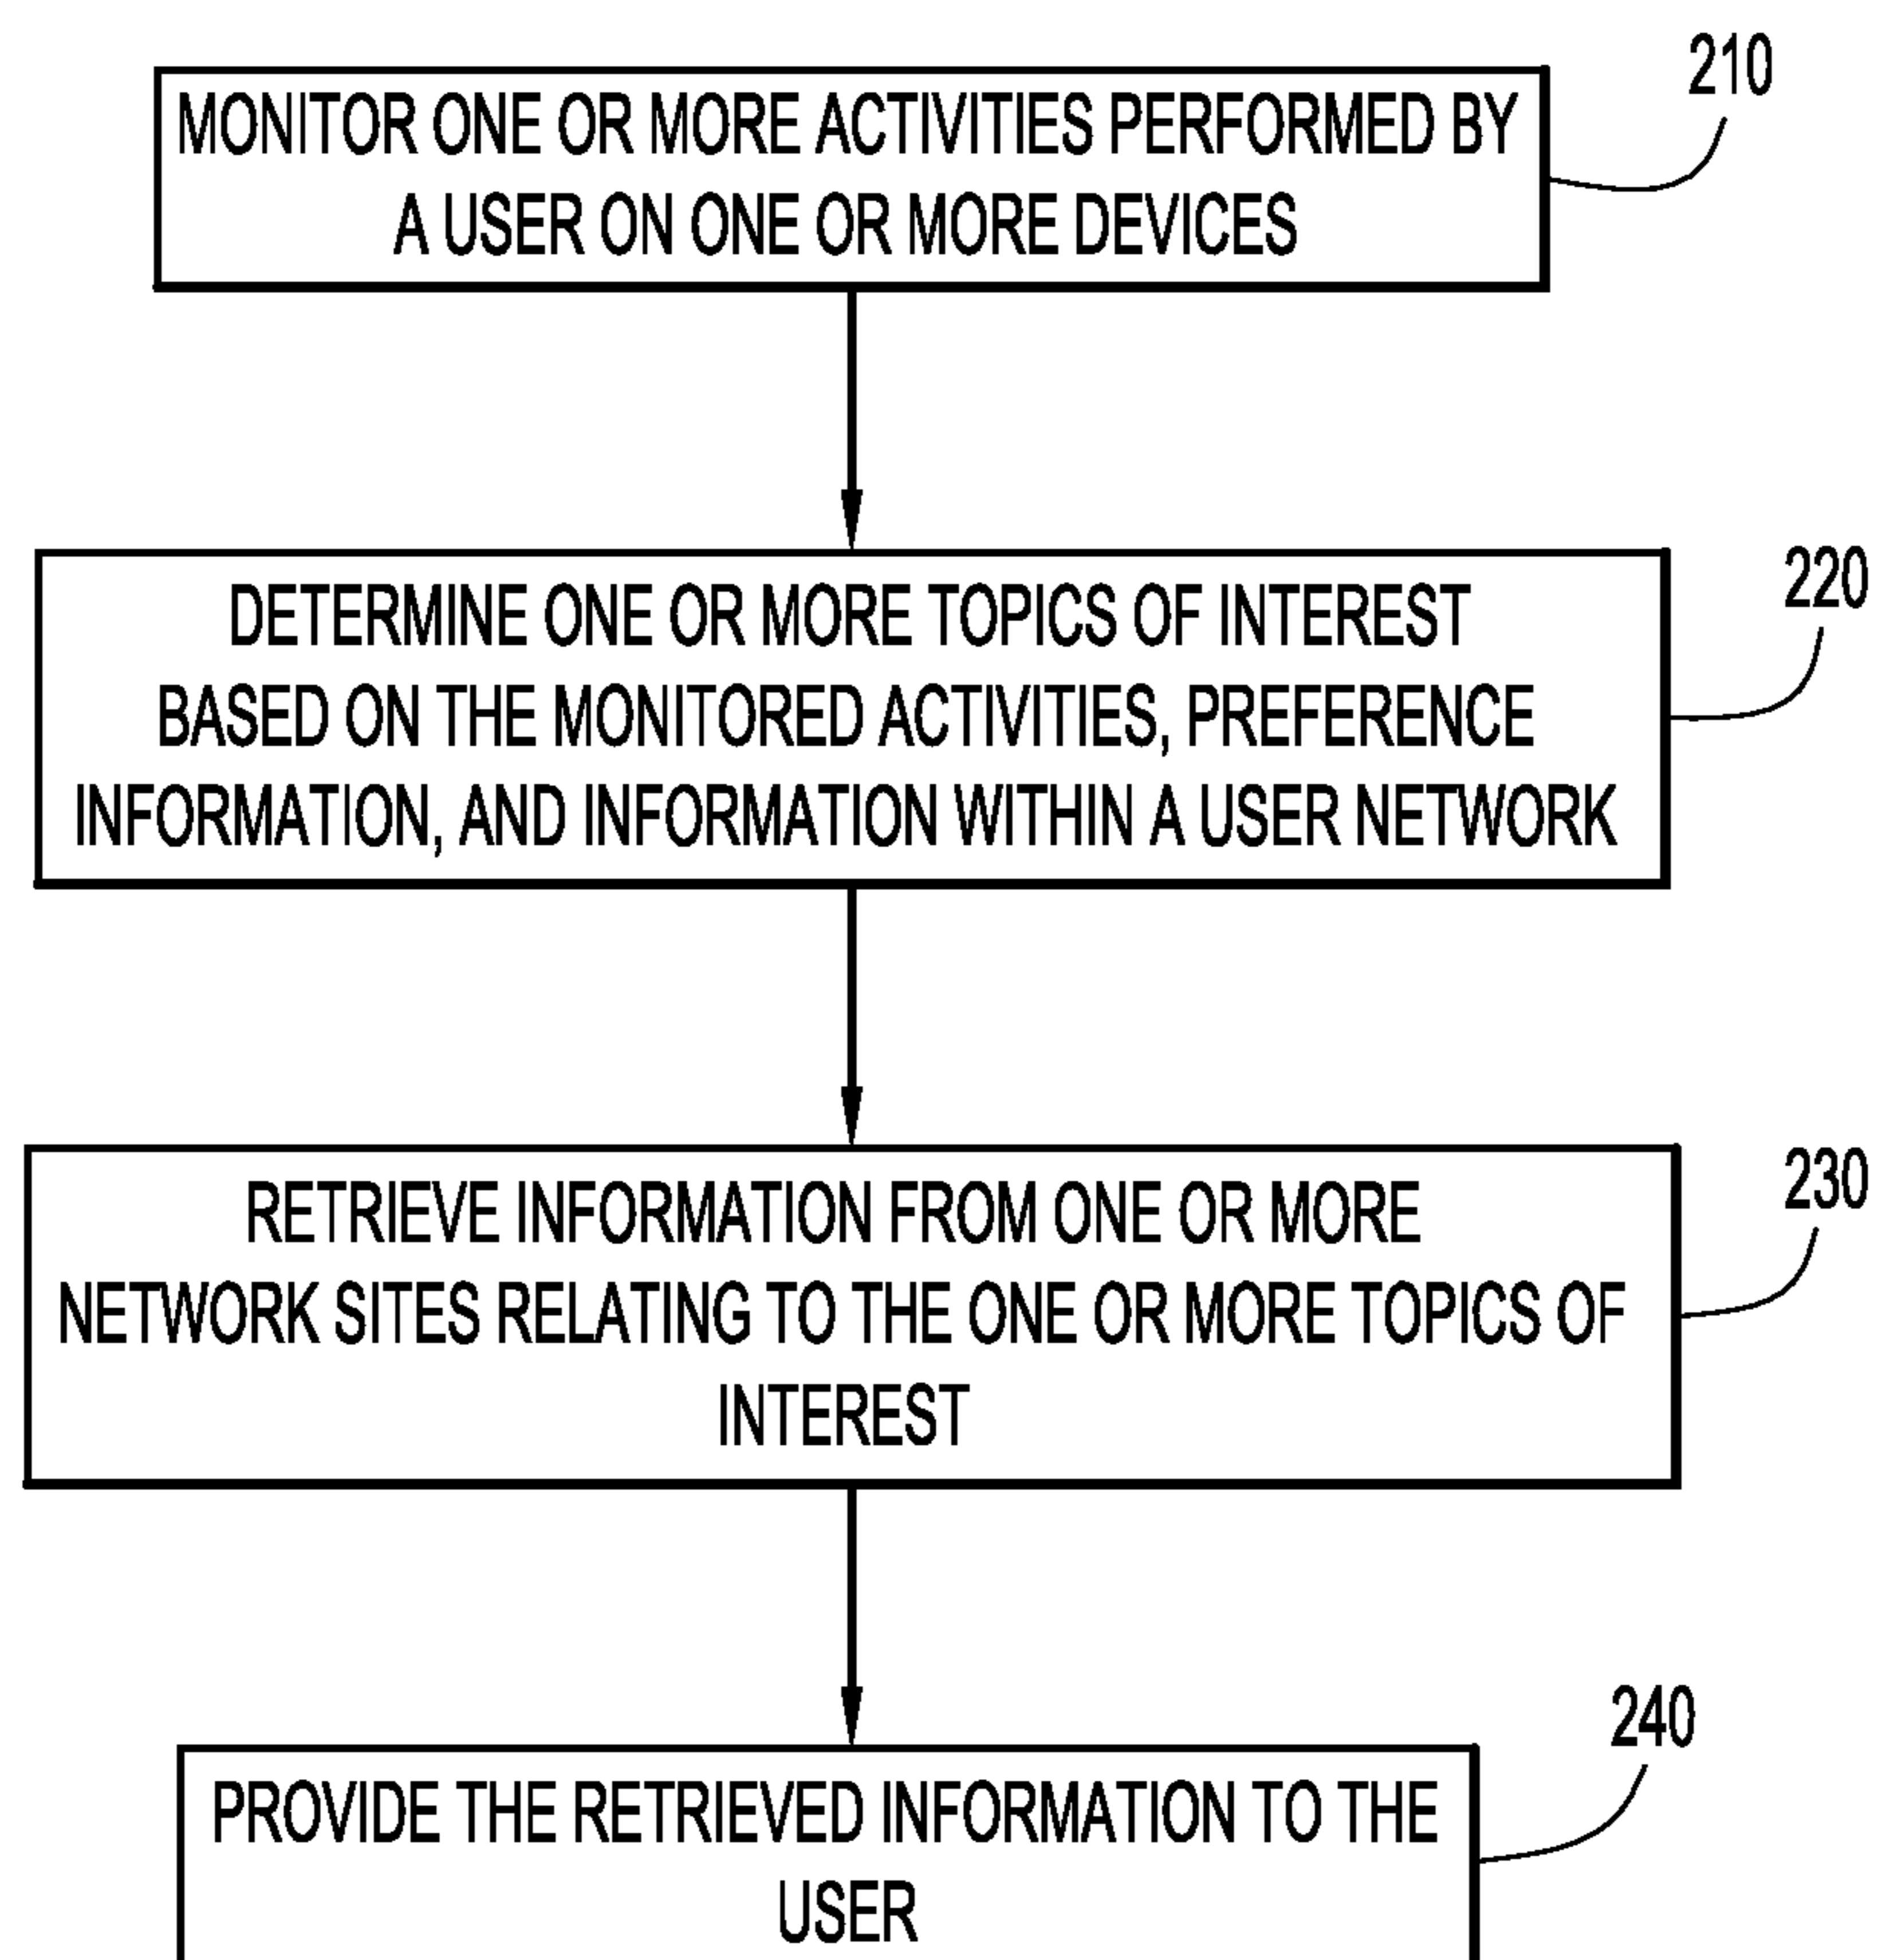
210

MONITOR ONE OR MORE ACTIVITIES PERFORMED BY A USER ON ONE OR MORE DEVICES

220

DETERMINE ONE OR MORE TOPICS OF INTEREST BASED ON THE MONITORED ACTIVITIES, PREFERENCE INFORMATION, AND INFORMATION WITHIN A USER NETWORK

230

RETRIEVE INFORMATION FROM ONE OR MORE NETWORK SITES RELATING TO THE ONE OR MORE TOPICS OF INTEREST

240

PROVIDE THE RETRIEVED INFORMATION TO THE USER